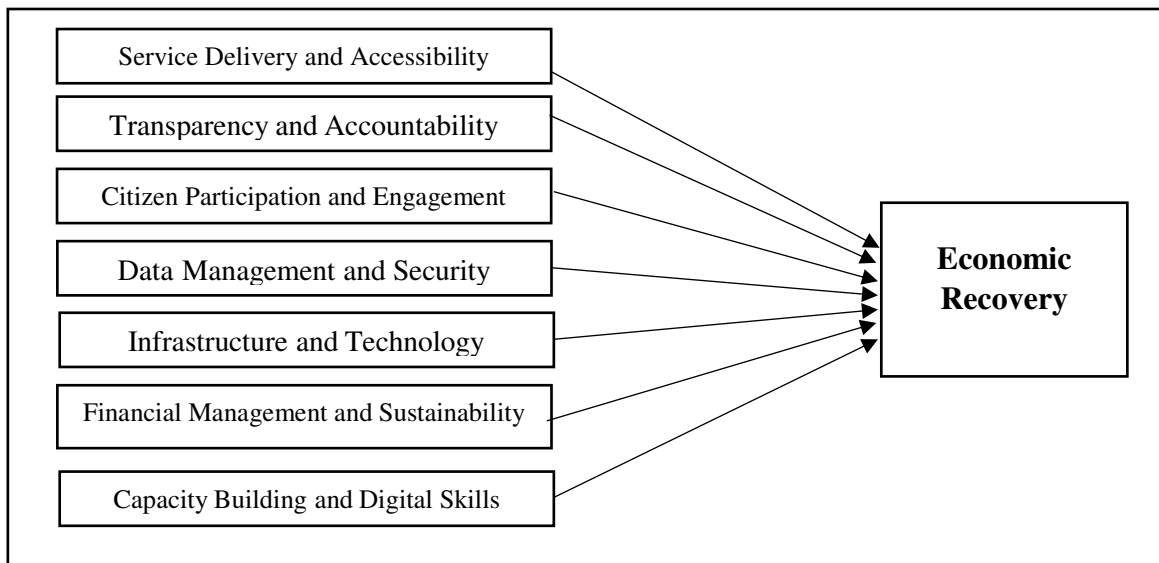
Service Delivery and Accessibility

Transparency and Accountability

Citizen Participation and Engagement

Data Management and Security

Infrastructure and Technology

Financial Management and Sustainability

Capacity Building and Digital Skills

Economic Recovery